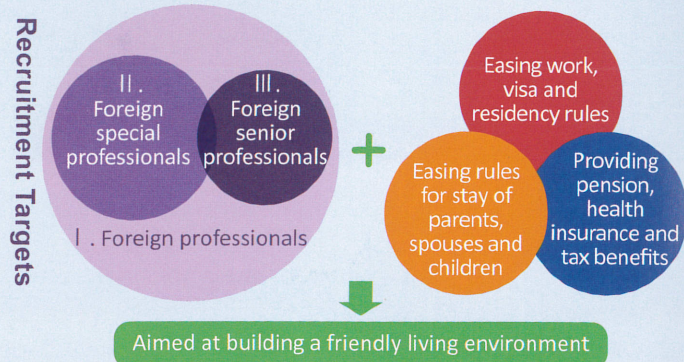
Recruitment Targets

II. Foreign special professionals

III. Foreign senior professionals

I. Foreign professionals

+

Easing work, visa and residency rules

Easing rules for stay of parents, spouses and children

Providing pension, health insurance and tax benefits

Aimed at building a friendly living environment